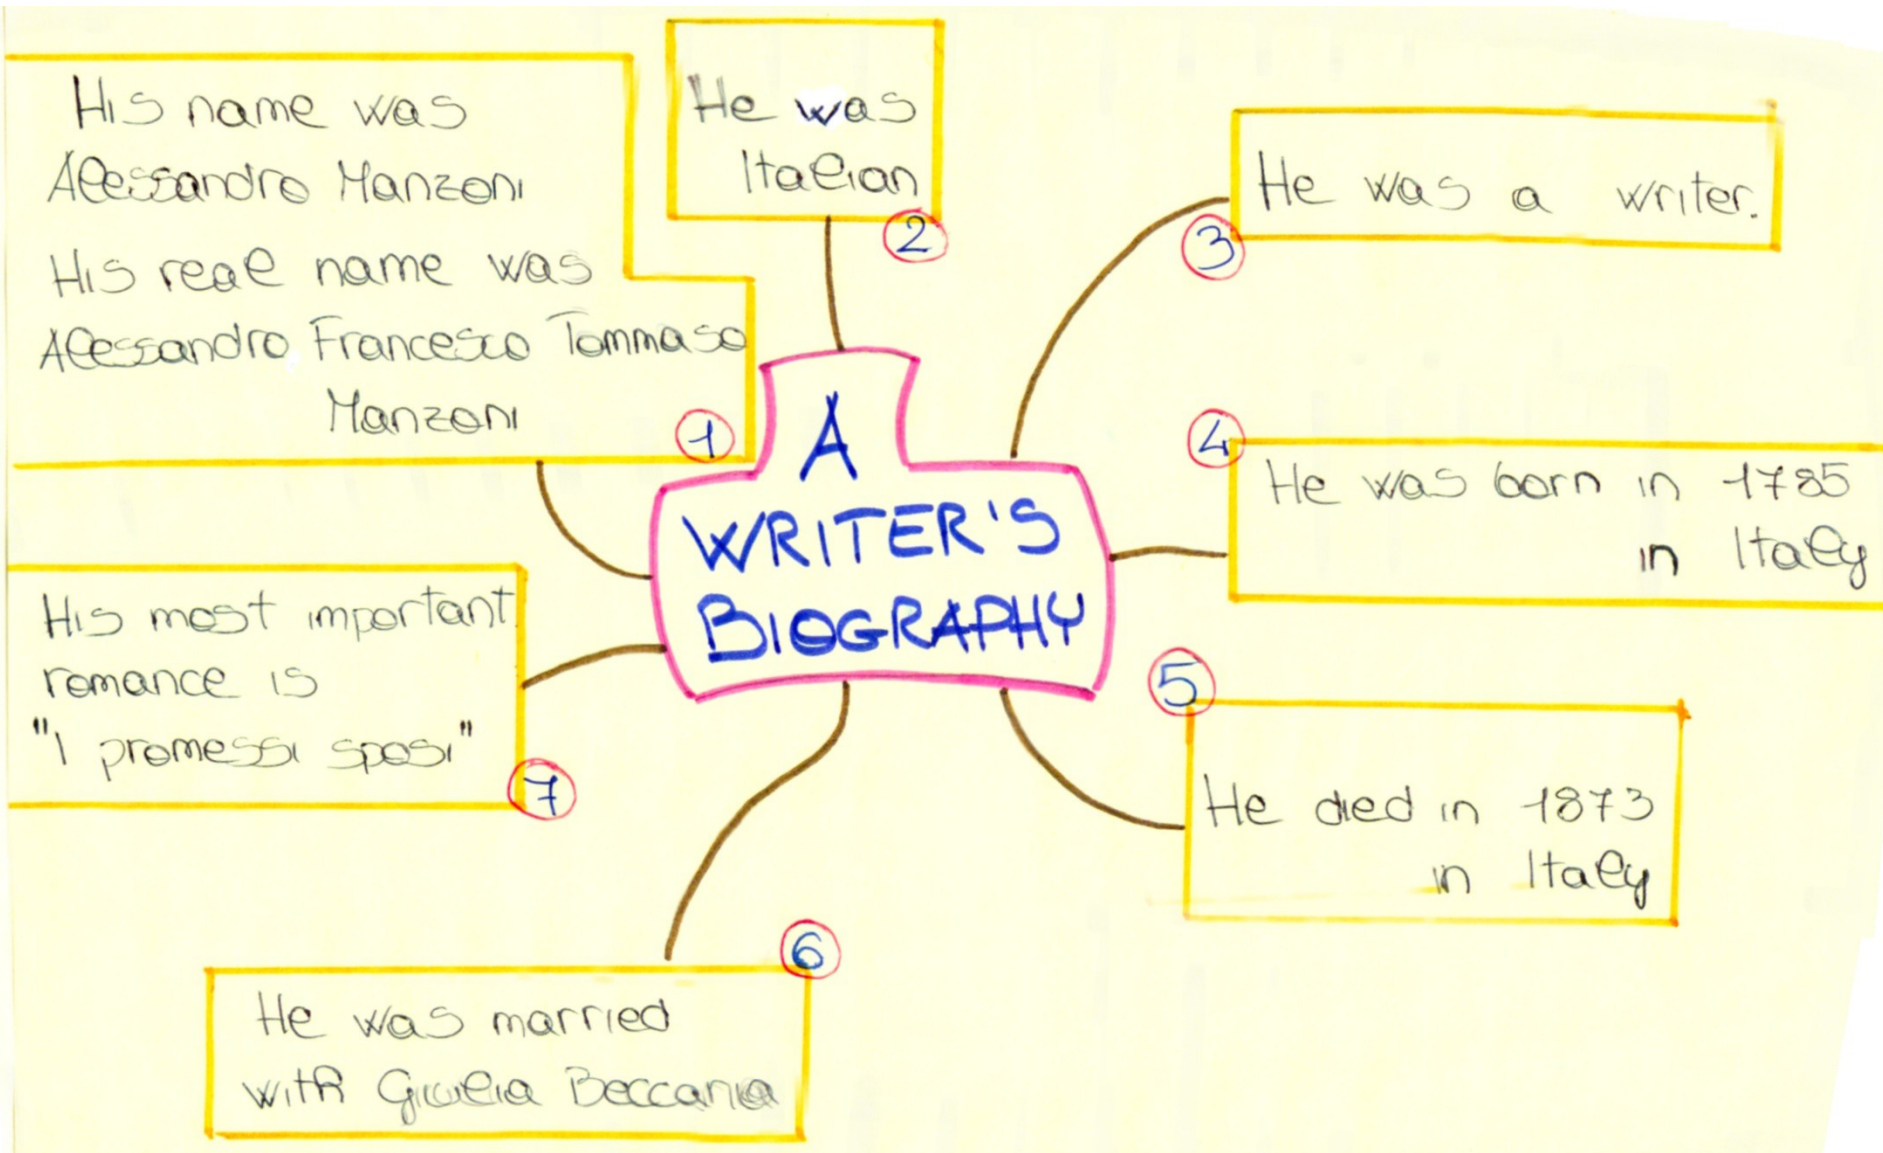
A WRITER'S BIOGRAPHY

His name was Alessandro Manzoni
His reale name was Alessandro Francesco Tommaso Manzoni
1

He was Italian
2

He was a writer.
3

4
He was born in 1785 in Italy

5
He died in 1873 in Italy

6
He was married with Giulia Beccaria

His most important romance is "I promessi sposi"
7